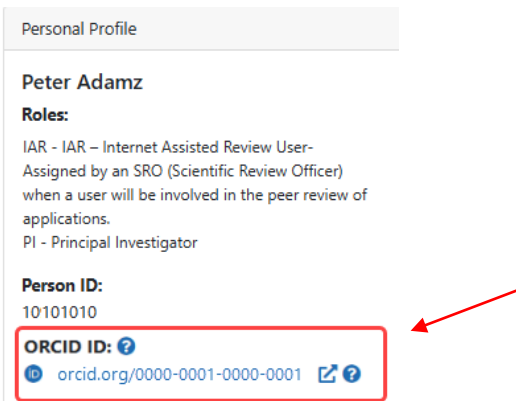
Personal Profile

Peter Adamz

Roles:

IAR - IAR – Internet Assisted Review User-Assigned by an SRO (Scientific Review Officer) when a user will be involved in the peer review of applications.
PI - Principal Investigator

Person ID:
10101010

ORCID ID:
orcid.org/0000-0001-0000-0001